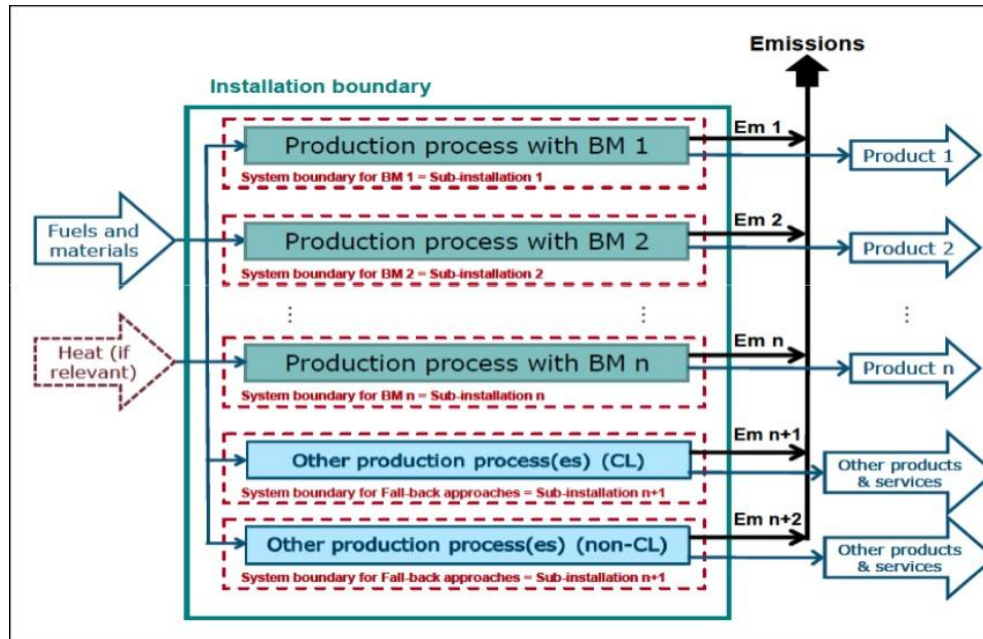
Emissions

Installation boundary

Fuels and materials

Heat (if relevant)

Production process with BM 1
System boundary for BM 1 = Sub-installation 1

Production process with BM 2
System boundary for BM 2 = Sub-installation 2

⋮ ⋮

Production process with BM n
System boundary for BM n = Sub-installation n

Other production process(es) (CL)
System boundary for Fall-back approaches = Sub-installation n+1

Other production process(es) (non-CL)
System boundary for Fall-back approaches = Sub-installation n+1

Em 1
Em 2
Em n
Em n+1
Em n+2

Product 1
Product 2
⋮
Product n
Other products & services
Other products & services